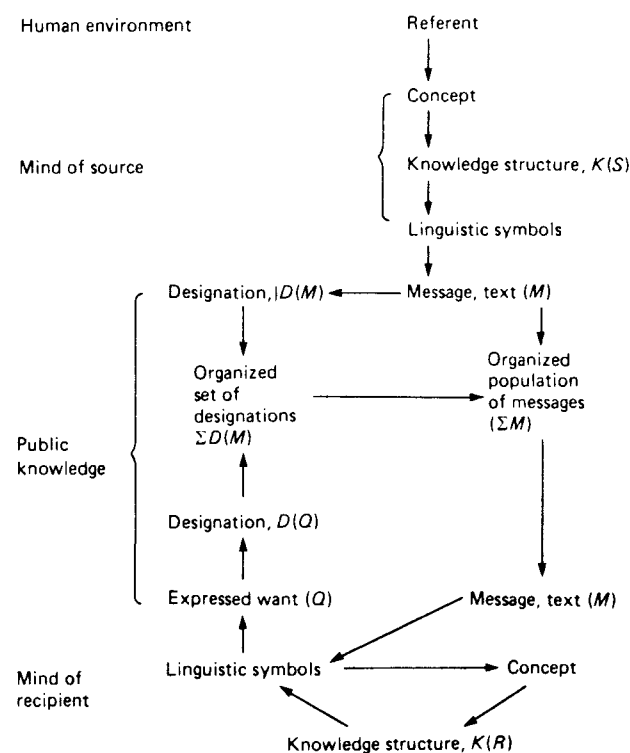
Human environment

Referent

Concept

Mind of source

Knowledge structure, $K(S)$

Linguistic symbols

Designation, $|D(M)$

Message, text $(M)$

Organized set of designations $\Sigma D(M)$

Organized population of messages $(\Sigma M)$

Public knowledge

Designation, $D(Q)$

Expressed want $(Q)$

Message, text $(M)$

Mind of recipient

Linguistic symbols

Concept

Knowledge structure, $K(R)$